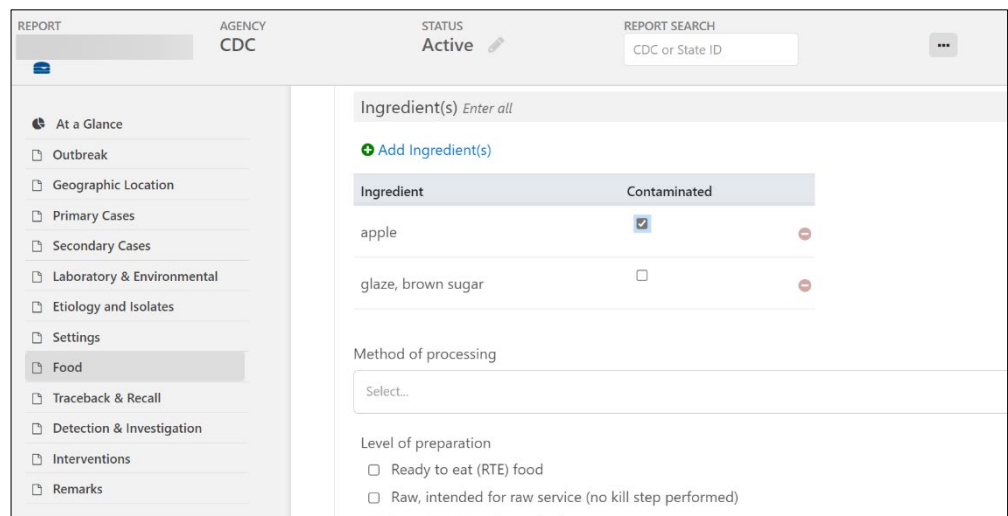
REPORT

AGENCY
CDC

STATUS
Active

REPORT SEARCH
CDC or State ID

...

At a Glance
Outbreak
Geographic Location
Primary Cases
Secondary Cases
Laboratory & Environmental
Etiology and Isolates
Settings
Food
Traceback & Recall
Detection & Investigation
Interventions
Remarks

Ingredient(s) Enter all

Add Ingredient(s)

| Ingredient | Contaminated |
|---|---|
| apple | ☑ |
| glaze, brown sugar | ☐ |

Method of processing

Select...

Level of preparation
☐ Ready to eat (RTE) food
☐ Raw, intended for raw service (no kill step performed)